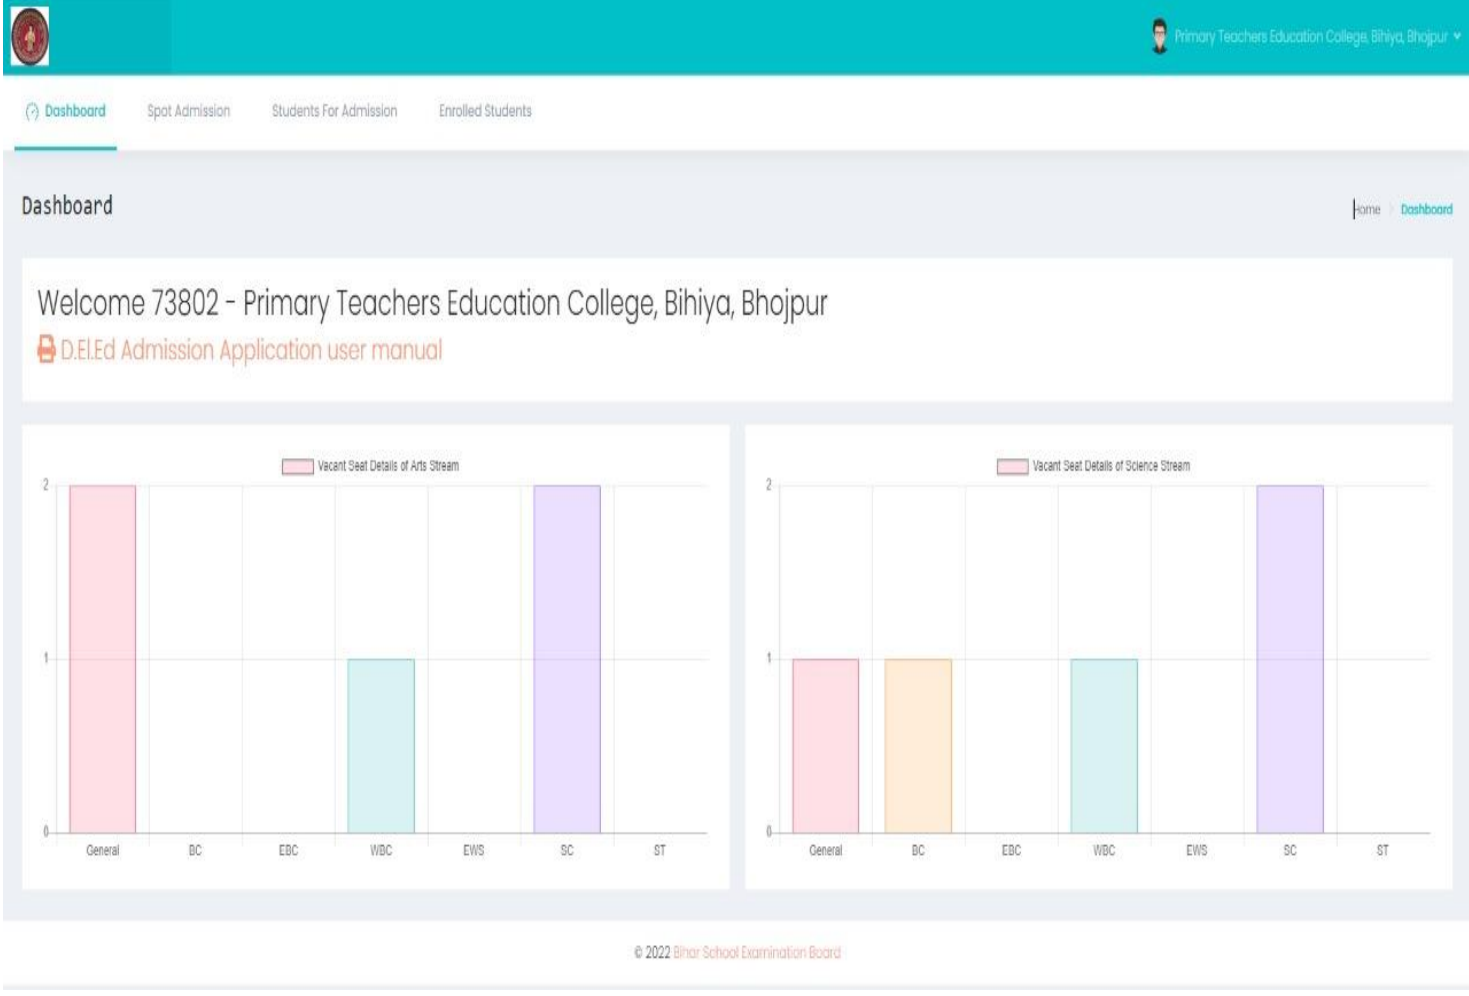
Primary Teachers Education College, Bihiya, Bhojpur

Dashboard
Spot Admission
Students For Admission
Enrolled Students

Dashboard

Home > Dashboard

Welcome 73802 - Primary Teachers Education College, Bihiya, Bhojpur

D.El.Ed Admission Application user manual

Vacant Seat Details of Arts Stream

2
1
0
General
BC
EBC
WBC
EWS
SC
ST

Vacant Seat Details of Science Stream

2
1
0
General
BC
EBC
WBC
EWS
SC
ST

© 2022 Bihar School Examination Board